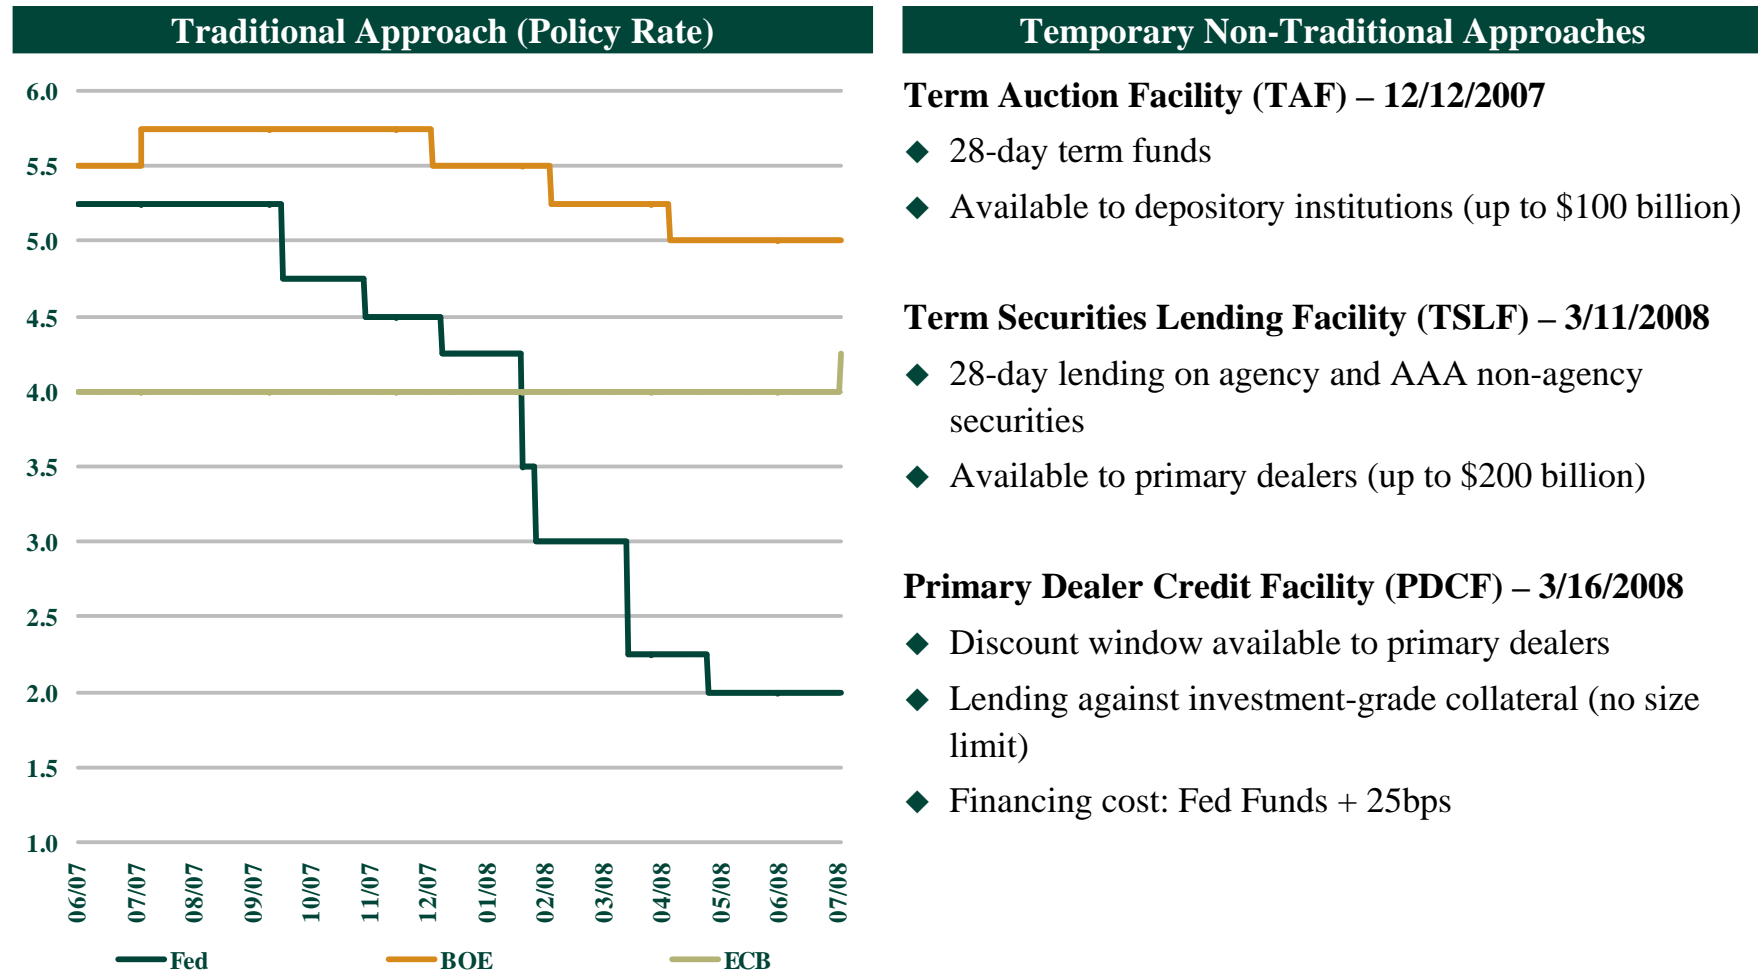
Traditional Approach (Policy Rate)

6.0
5.5
5.0
4.5
4.0
3.5
3.0
2.5
2.0
1.5
1.0

06/07 07/07 08/07 09/07 10/07 11/07 12/07 01/08 02/08 03/08 04/08 05/08 06/08 07/08

Fed BOE ECB

Temporary Non-Traditional Approaches

Term Auction Facility (TAF) – 12/12/2007

◆ 28-day term funds

◆ Available to depository institutions (up to \$100 billion)

Term Securities Lending Facility (TSLF) – 3/11/2008

◆ 28-day lending on agency and AAA non-agency securities

◆ Available to primary dealers (up to \$200 billion)

Primary Dealer Credit Facility (PDCF) – 3/16/2008

◆ Discount window available to primary dealers

◆ Lending against investment-grade collateral (no size limit)

◆ Financing cost: Fed Funds + 25bps